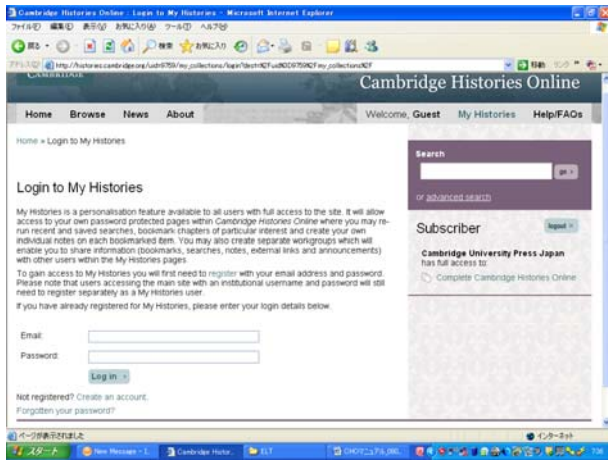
Cambridge Histories Online : Login to My Histories - Microsoft Internet Explorer

ファイル(F) 編集(E) 表示(V) お気に入り(A) ツール(T) ヘルプ(H)

戻る · 検索 お気に入り

アドレス(D) http://histories.cambridge.org/uid=9759/my_collections/login?dest=%2Fuid%3D9759%2Fmy_collections%2F

移動 リンク

CAMBRIDGE

Cambridge Histories Online

Home Browse News About

Welcome, Guest My Histories Help/FAQs

Home » Login to My Histories

Login to My Histories

My Histories is a personalisation feature available to all users with full access to the site. It will allow access to your own password protected pages within Cambridge Histories Online where you may re-run recent and saved searches, bookmark chapters of particular interest and create your own individual notes on each bookmarked item. You may also create separate workgroups which will enable you to share information (bookmarks, searches, notes, external links and announcements) with other users within the My Histories pages.

To gain access to My Histories you will first need to register with your email address and password. Please note that users accessing the main site with an institutional username and password will still need to register separately as a My Histories user.

If you have already registered for My Histories, please enter your login details below.

Email:

Password:

Log in »

Not registered? Create an account.

Forgotten your password?

Search

go »

or advanced search

Subscriber

logout »

Cambridge University Press Japan has full access to:

Complete Cambridge Histories Online

ページが表示されました

インターネット

スタート New Message - 1... Cambridge Histor... ELT CHOマニュアル090...